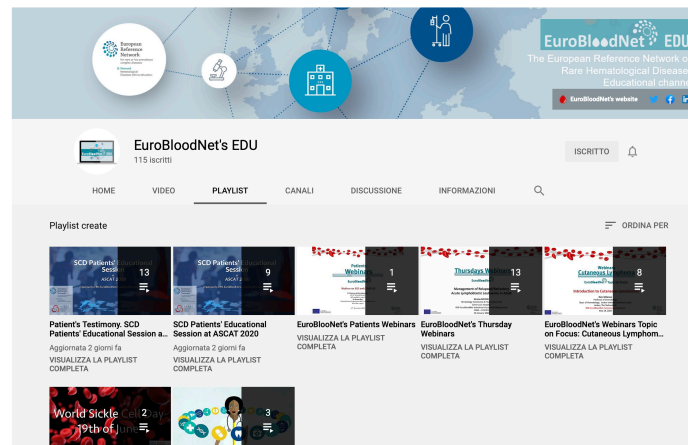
European Reference Network

EuroBloodNet EDU

The European Reference Network o Rare Hematological Disease Educational chann

EuroBloodNet's website

EuroBloodNet's EDU
115 iscritti

ISCRITTO

HOME VIDEO PLAYLIST CANALI DISCUSSIONE INFORMAZIONI

Playlist create

ORDINA PER

SCD Patients' Educational Session
ASCAT 2
13

Patient's Testimony. SCD Patients' Educational Session a...
Aggiornata 2 giorni fa
VISUALIZZA LA PLAYLIST COMPLETA

SCD Patients' Educational Session
ASCAT 2020
9

SCD Patients' Educational Session at ASCAT 2020
Aggiornata 2 giorni fa
VISUALIZZA LA PLAYLIST COMPLETA

Patients Webinars
1

EuroBloodNet's Patients Webinars
VISUALIZZA LA PLAYLIST COMPLETA

Thursdays Webinars
13

EuroBloodNet's Thursday Webinars
VISUALIZZA LA PLAYLIST COMPLETA

Cutaneous Lymphoma
8

EuroBloodNet's Webinars Topic on Focus: Cutaneous Lymphom...
VISUALIZZA LA PLAYLIST COMPLETA

World Sickle Cell Day 19th of June
2

3